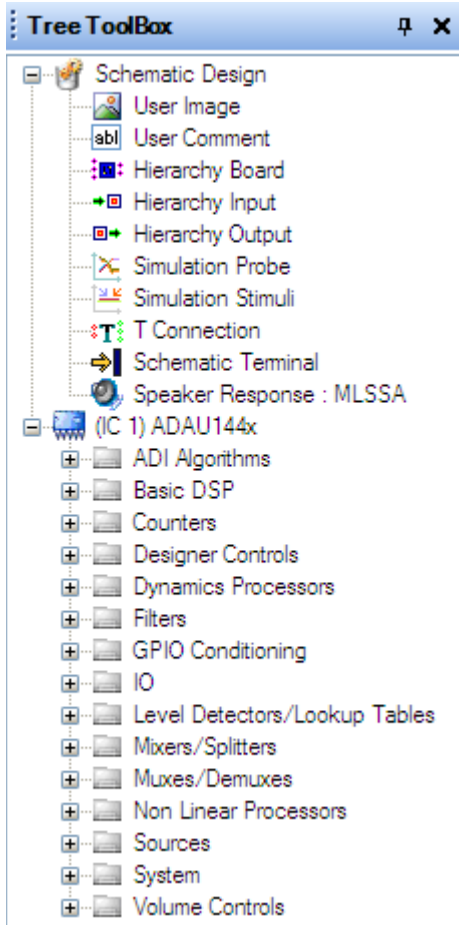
Tree ToolBox

Schematic Design
abl User Comment
User Image
Hierarchy Board
Hierarchy Input
Hierarchy Output
Simulation Probe
Simulation Stimuli
T Connection
Schematic Terminal
Speaker Response : MLSSA
(IC 1) ADAU144x
ADI Algorithms
Basic DSP
Counters
Designer Controls
Dynamics Processors
Filters
GPIO Conditioning
IO
Level Detectors/Lookup Tables
Mixers/Splitters
Muxes/Demuxes
Non Linear Processors
Sources
System
Volume Controls